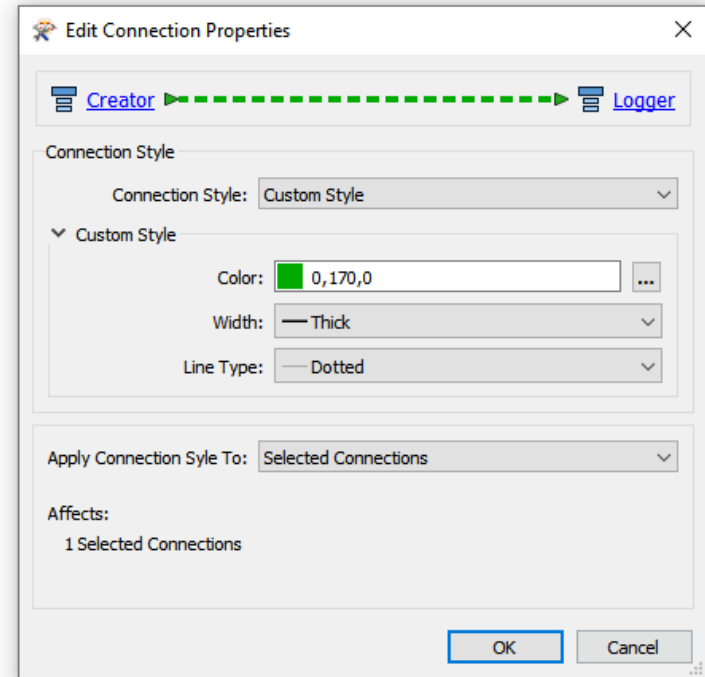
Edit Connection Properties

Creator Logger

Connection Style

Connection Style: Custom Style

Custom Style

Color: 0,170,0 ...

Width: Thick

Line Type: Dotted

Apply Connection Syle To: Selected Connections

Affects:

1 Selected Connections

OK Cancel